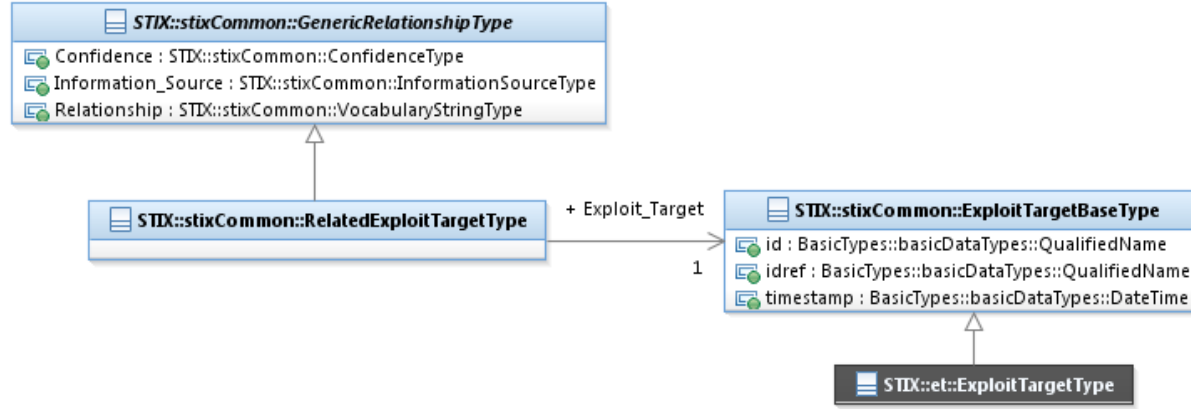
STIX::stixCommon::GenericRelationshipType

Confidence : STIX::stixCommon::ConfidenceType
Information_Source : STIX::stixCommon::InformationSourceType
Relationship : STIX::stixCommon::VocabularyStringType

STIX::stixCommon::RelatedExploitTargetType

+ Exploit_Target

1

STIX::stixCommon::ExploitTargetBaseType

id : BasicTypes::basicDataTypes::QualifiedName
idref : BasicTypes::basicDataTypes::QualifiedName
timestamp : BasicTypes::basicDataTypes::DateTime

STIX::et::ExploitTargetType